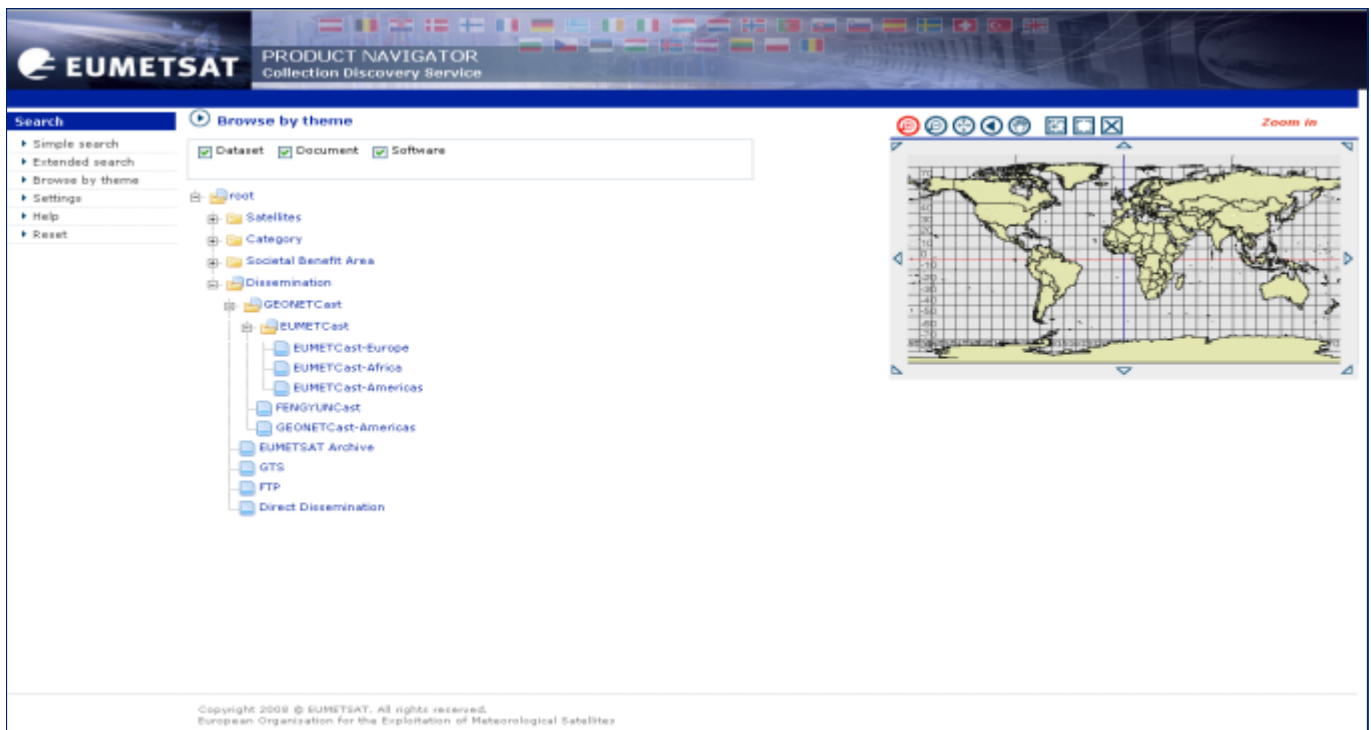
EUMETSAT
PRODUCT NAVIGATOR
Collection Discovery Service

Search
Simple search
Extended search
Browse by theme
Settings
Help
Reset

Browse by theme

Dataset Document Software

root
Satellites
Category
Societal Benefit Area
Dissemination
GEONETCast
EUMETCast
EUMETCast-Europe
EUMETCast-Africa
EUMETCast-Americas
FENGYUNCast
GEONETCast-Americas
EUMETSAT Archive
GTS
FTP
Direct Dissemination

Zoom in

Copyright 2008 © EUMETSAT. All rights reserved.
European Organization for the Exploitation of Meteorological Satellites